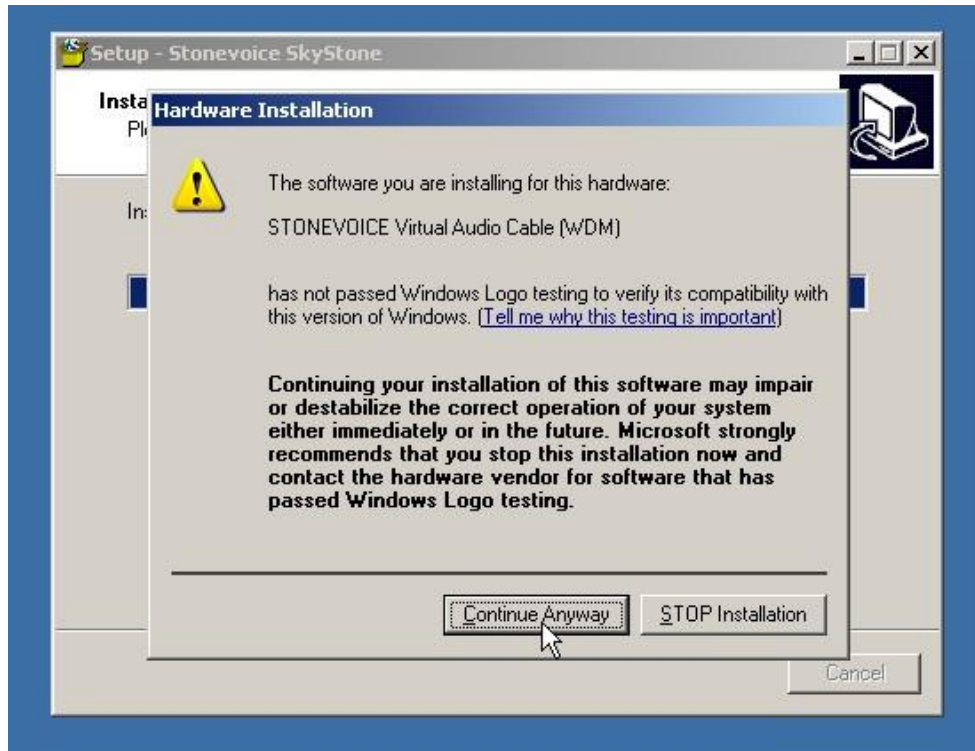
Setup - Stonevoice SkyStone

Insta
Pl

In

Hardware Installation

The software you are installing for this hardware:

STONEVOICE Virtual Audio Cable (WDM)

has not passed Windows Logo testing to verify its compatibility with this version of Windows. (Tell me why this testing is important)

Continuing your installation of this software may impair or destabilize the correct operation of your system either immediately or in the future. Microsoft strongly recommends that you stop this installation now and contact the hardware vendor for software that has passed Windows Logo testing.

Continue Anyway

STOP Installation

Cancel